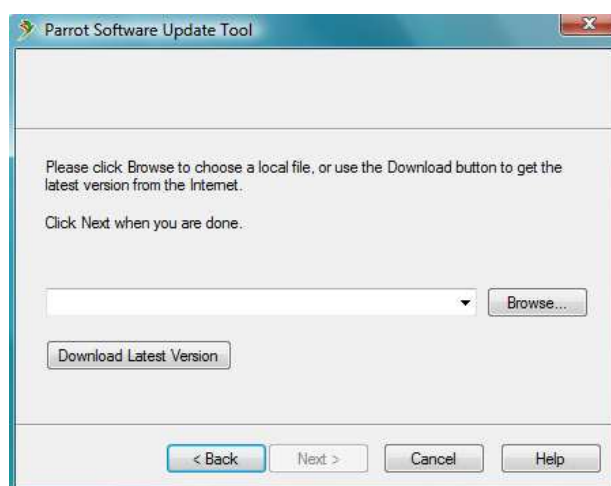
Parrot Software Update Tool

Please click Browse to choose a local file, or use the Download button to get the latest version from the Internet.

Click Next when you are done.

Browse...

Download Latest Version

< Back

Next >

Cancel

Help